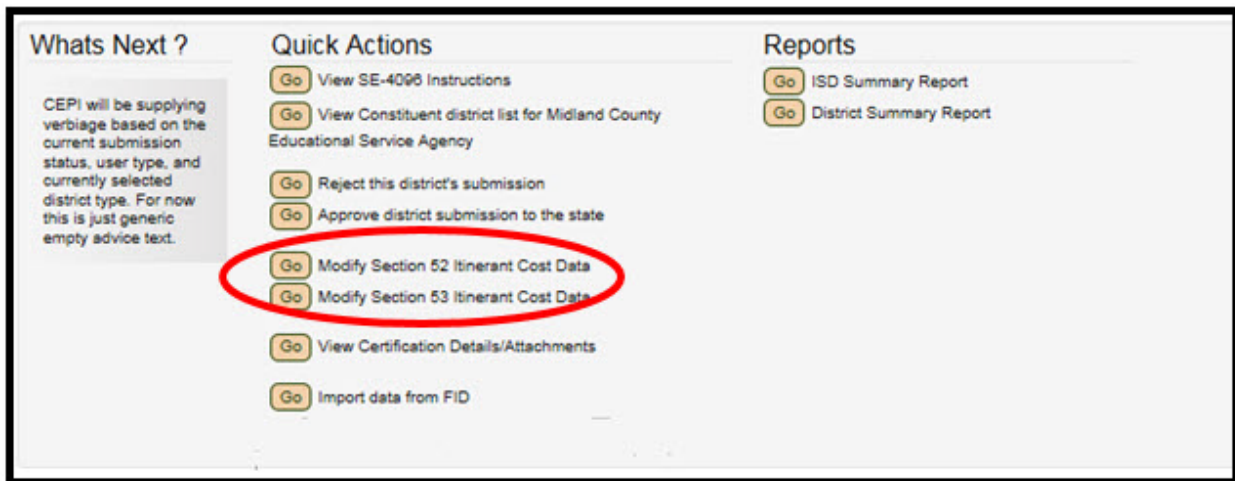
Whats Next ?

CEPI will be supplying verbiage based on the current submission status, user type, and currently selected district type. For now this is just generic empty advice text.

Quick Actions

Go View SE-4096 Instructions

Go View Constituent district list for Midland County Educational Service Agency

Go Reject this district's submission

Go Approve district submission to the state

Go Modify Section 52 Itinerant Cost Data

Go Modify Section 53 Itinerant Cost Data

Go View Certification Details/Attachments

Go Import data from FID

Reports

Go ISD Summary Report

Go District Summary Report